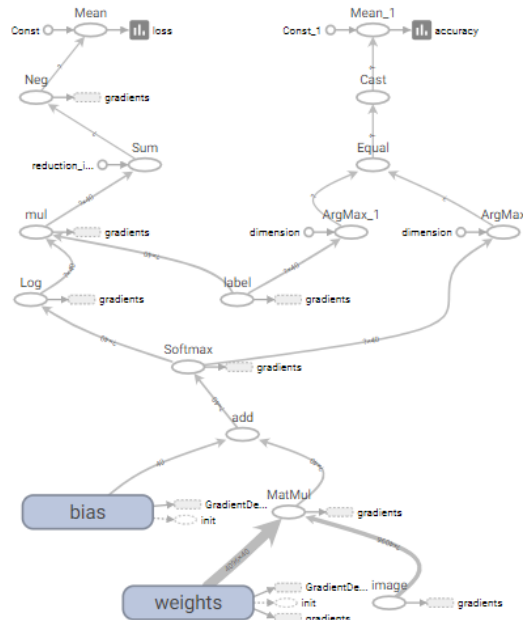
Mean
Const
loss
Mean_1
Const_1
accuracy
Neg
gradients
Cast
Sum
reduction_i...
Equal
mul
gradients
ArgMax_1
ArgMax
dimension
dimension
Log
gradients
label
gradients
Softmax
gradients
add
bias
GradientDe...
init
MatMul
gradients
weights
GradientDe...
init
gradients
image
gradients